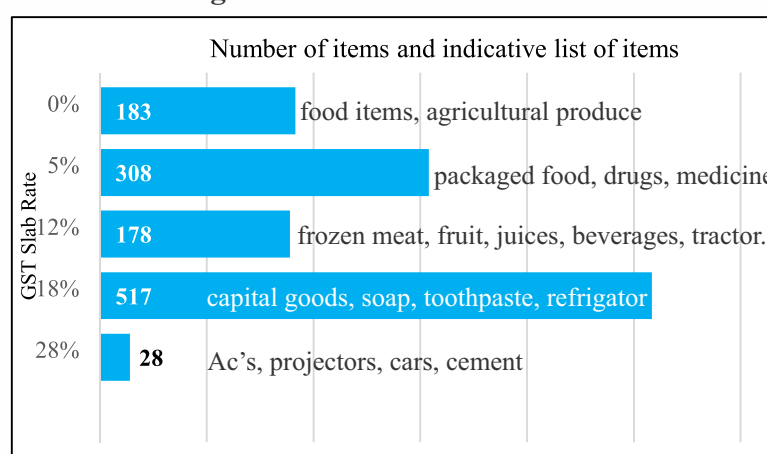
Number of items and indicative list of items

GST Slab Rate

0%
183 food items, agricultural produce

5%
308 packaged food, drugs, medicine

12%
178 frozen meat, fruit, juices, beverages, tractor.

18%
517 capital goods, soap, toothpaste, refrigator

28%
28 Ac's, projectors, cars, cement